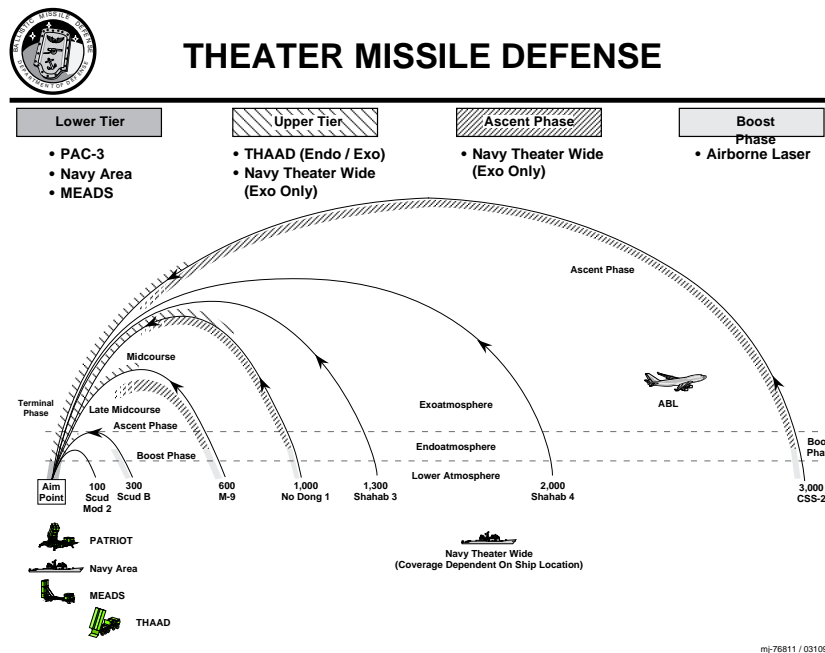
BALLISTIC MISSILE DEFENSE
DEPARTMENT OF DEFENSE

THEATER MISSILE DEFENSE

Lower Tier
• PAC-3
• Navy Area
• MEADS

Upper Tier
• THAAD (Endo / Exo)
• Navy Theater Wide (Exo Only)

Ascent Phase
• Navy Theater Wide (Exo Only)

Boost Phase
• Airborne Laser

Ascent Phase

Midcourse

Terminal Phase

Late Midcourse

Ascent Phase

Boost Phase

Exoatmosphere

Endoatmosphere

Lower Atmosphere

ABL

Boo
Pha

Aim Point

100 Scud Mod 2

300 Scud B

600 M-9

1,000 No Dong 1

1,300 Shahab 3

2,000 Shahab 4

3,000 CSS-2

PATRIOT

Navy Area

MEADS

THAAD

Navy Theater Wide
(Coverage Dependent On Ship Location)

mj-76811 / 0310